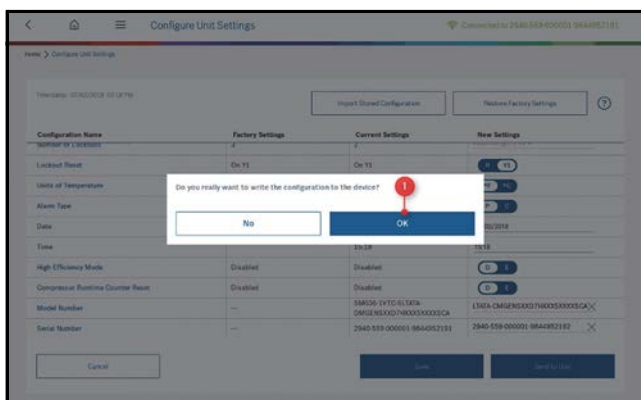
Configure Unit Settings

Connected to 2940-559-000001-9844952181

Home > Configure Unit Settings

Thursday, 07/02/2018 10:18 PM

Import Stored Configuration

Restore Factory Settings

?

| Configuration Name | Factory Settings | Current Settings | New Settings |
|---|---|---|---|
| Number of Lockouts | 2 | 2 | |
| Lockout Reset | On Y1 | On Y1 | Y1 |
| Units of Temperature | | | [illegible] |
| Alarm Type | | | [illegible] |
| Date | | | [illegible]/2018 |
| Time | | 15:18 | 15:18 |
| High Efficiency Mode | Disabled | Disabled | D E |
| Compressor Runtime Counter Reset | Disabled | Disabled | D E |
| Model Number | — | SM036-1VTC-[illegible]LTATA-DMGENSXXD7HXXXSXXXXSCA | LTATA-DMGENSXXD7HXXXSXXXXSCA |
| Serial Number | — | 2940-559-000001-9844952181 | 2940-559-000001-9844952182 |

Do you really want to write the configuration to the device?

1

No

OK

Cancel

Save

Send to Unit